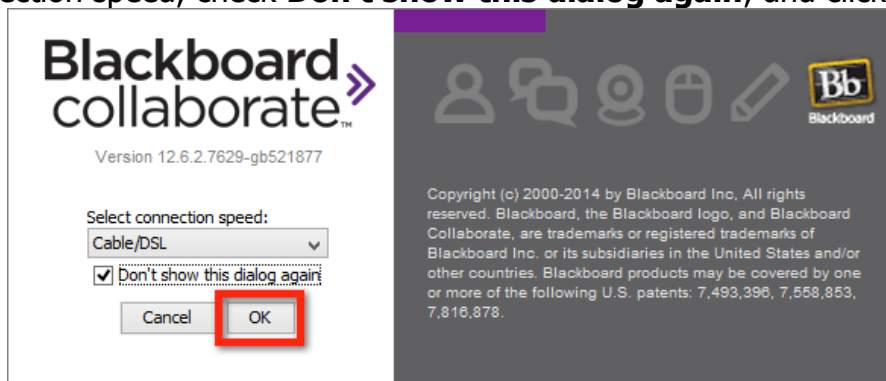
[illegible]ection speed, check Don't show this dialog again, and click

Blackboard collaborate™

Version 12.6.2.7629-gb521877

Select connection speed:

Cable/DSL

Don't show this dialog again

Cancel

OK

Bb Blackboard

Copyright (c) 2000-2014 by Blackboard Inc, All rights reserved. Blackboard, the Blackboard logo, and Blackboard Collaborate, are trademarks or registered trademarks of Blackboard Inc. or its subsidiaries in the United States and/or other countries. Blackboard products may be covered by one or more of the following U.S. patents: 7,493,396, 7,558,853, 7,816,878.